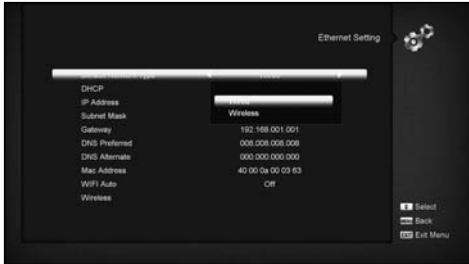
Ethernet Setting

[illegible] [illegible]
DHCP
IP Address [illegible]
Subnet Mask Wireless
Gateway 192.168.001.001
DNS Preferred 008.008.008.008
DNS Alternate 000.000.000.000
Mac Address 40:00:0a:00:03:63
WIFI Auto Off
Wireless

Select
Back
Exit Menu